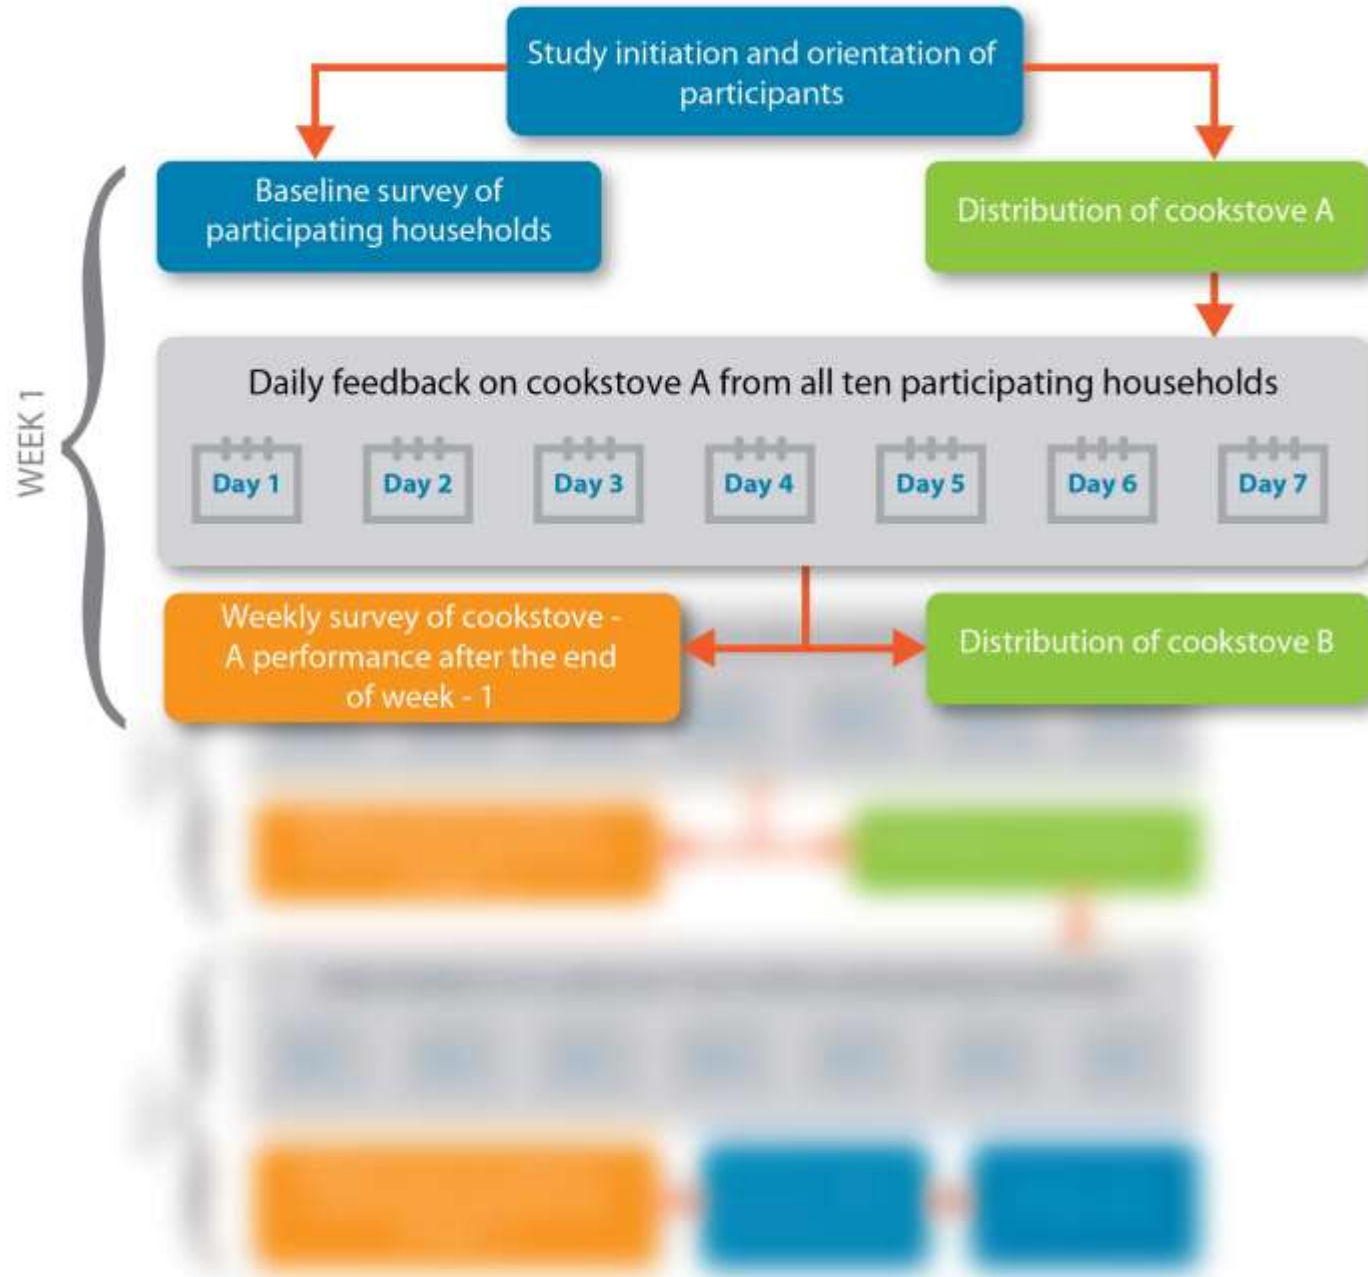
Study initiation and orientation of participants

Baseline survey of participating households

Distribution of cookstove A

WEEK 1

Daily feedback on cookstove A from all ten participating households

Day 1

Day 2

Day 3

Day 4

Day 5

Day 6

Day 7

Weekly survey of cookstove - A performance after the end of week - 1

Distribution of cookstove B

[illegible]